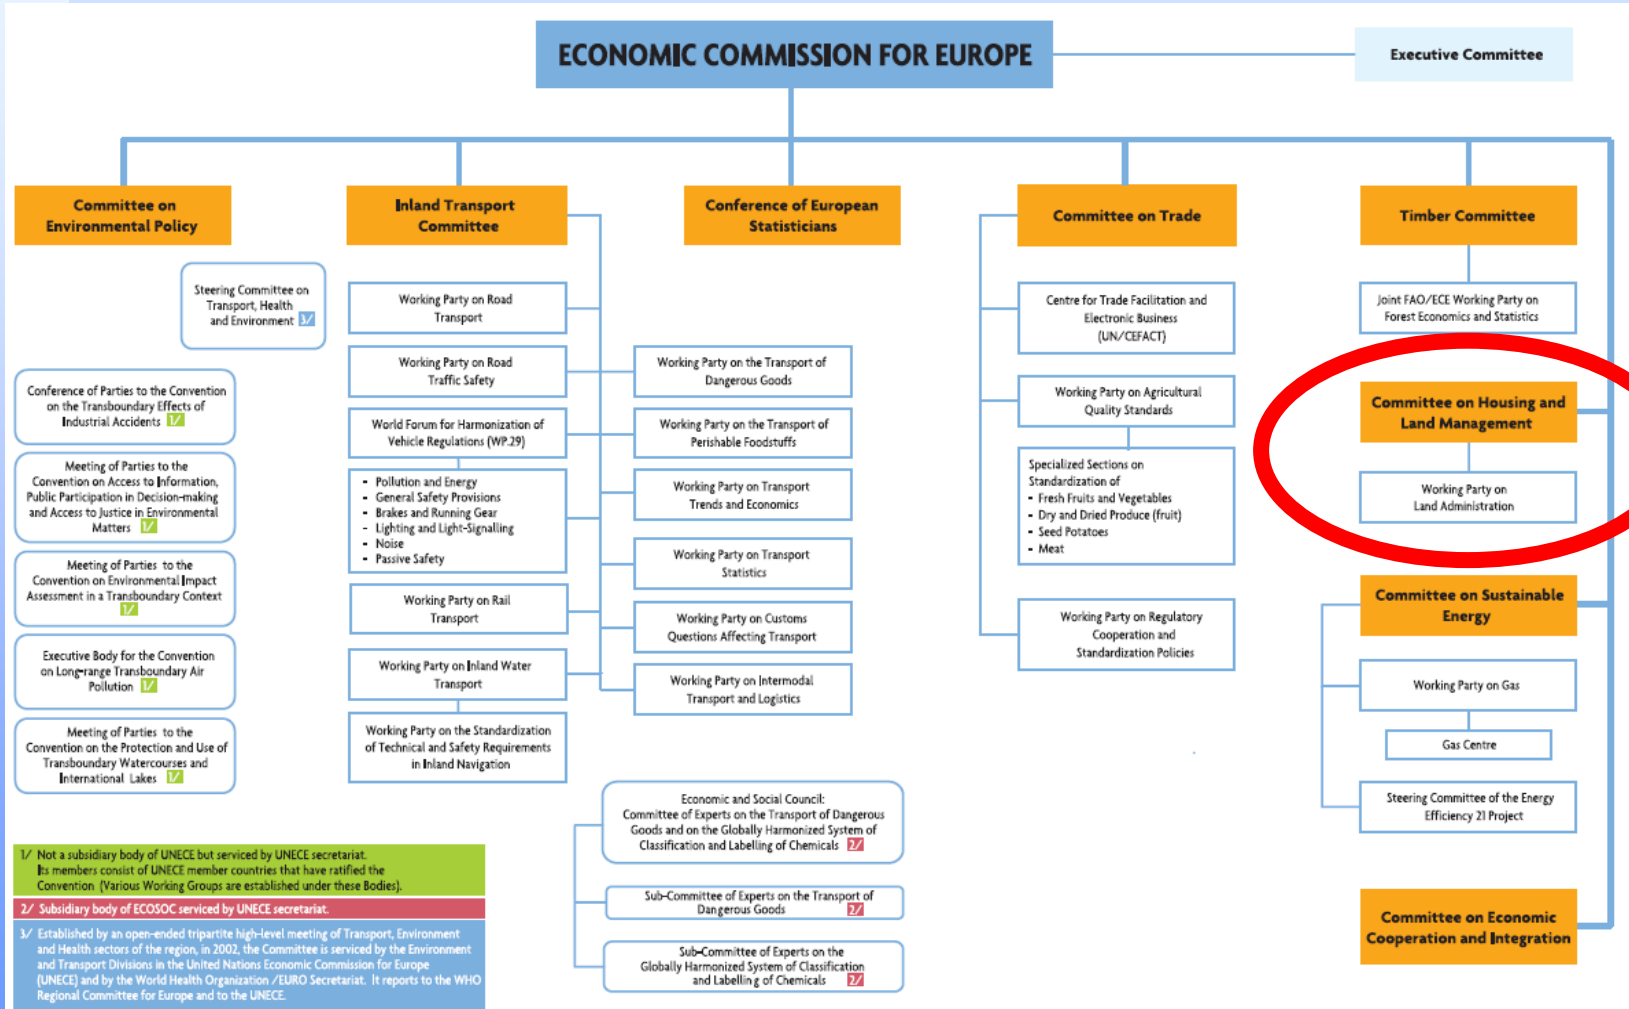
ECONOMIC COMMISSION FOR EUROPE

Executive Committee

Committee on Environmental Policy

Steering Committee on Transport, Health and Environment 3/

Conference of Parties to the Convention on the Transboundary Effects of Industrial Accidents 1/

Meeting of Parties to the Convention on Access to Information, Public Participation in Decision-making and Access to Justice in Environmental Matters 1/

Meeting of Parties to the Convention on Environmental Impact Assessment in a Transboundary Context 1/

Executive Body for the Convention on Long-range Transboundary Air Pollution 1/

Meeting of Parties to the Convention on the Protection and Use of Transboundary Watercourses and International Lakes 1/

Inland Transport Committee

Working Party on Road Transport

Working Party on Road Traffic Safety

World Forum for Harmonization of Vehicle Regulations (WP.29)

- Pollution and Energy
- General Safety Provisions
- Brakes and Running Gear
- Lighting and Light-Signalling
- Noise
- Passive Safety

Working Party on Rail Transport

Working Party on Inland Water Transport

Working Party on the Standardization of Technical and Safety Requirements in Inland Navigation

Working Party on the Transport of Dangerous Goods

Working Party on the Transport of Perishable Foodstuffs

Working Party on Transport Trends and Economics

Working Party on Transport Statistics

Working Party on Customs Questions Affecting Transport

Working Party on Intermodal Transport and Logistics

Economic and Social Council: Committee of Experts on the Transport of Dangerous Goods and on the Globally Harmonized System of Classification and Labelling of Chemicals 2/

Sub-Committee of Experts on the Transport of Dangerous Goods 2/

Sub-Committee of Experts on the Globally Harmonized System of Classification and Labelling of Chemicals 2/

Conference of European Statisticians

Committee on Trade

Centre for Trade Facilitation and Electronic Business (UN/CEFACT)

Working Party on Agricultural Quality Standards

Specialized Sections on Standardization of
- Fresh Fruits and Vegetables
- Dry and Dried Produce (fruit)
- Seed Potatoes
- Meat

Working Party on Regulatory Cooperation and Standardization Policies

Timber Committee

Joint FAO/ECE Working Party on Forest Economics and Statistics

Committee on Housing and Land Management

Working Party on Land Administration

Committee on Sustainable Energy

Working Party on Gas

Gas Centre

Steering Committee of the Energy Efficiency 21 Project

Committee on Economic Cooperation and Integration

1/ Not a subsidiary body of UNECE but serviced by UNECE secretariat. Its members consist of UNECE member countries that have ratified the Convention (Various Working Groups are established under these Bodies).

2/ Subsidiary body of ECOSOC serviced by UNECE secretariat.

3/ Established by an open-ended tripartite high-level meeting of Transport, Environment and Health sectors of the region, in 2002, the Committee is serviced by the Environment and Transport Divisions in the United Nations Economic Commission for Europe (UNECE) and by the World Health Organization /EURO Secretariat. It reports to the WHO Regional Committee for Europe and to the UNECE.